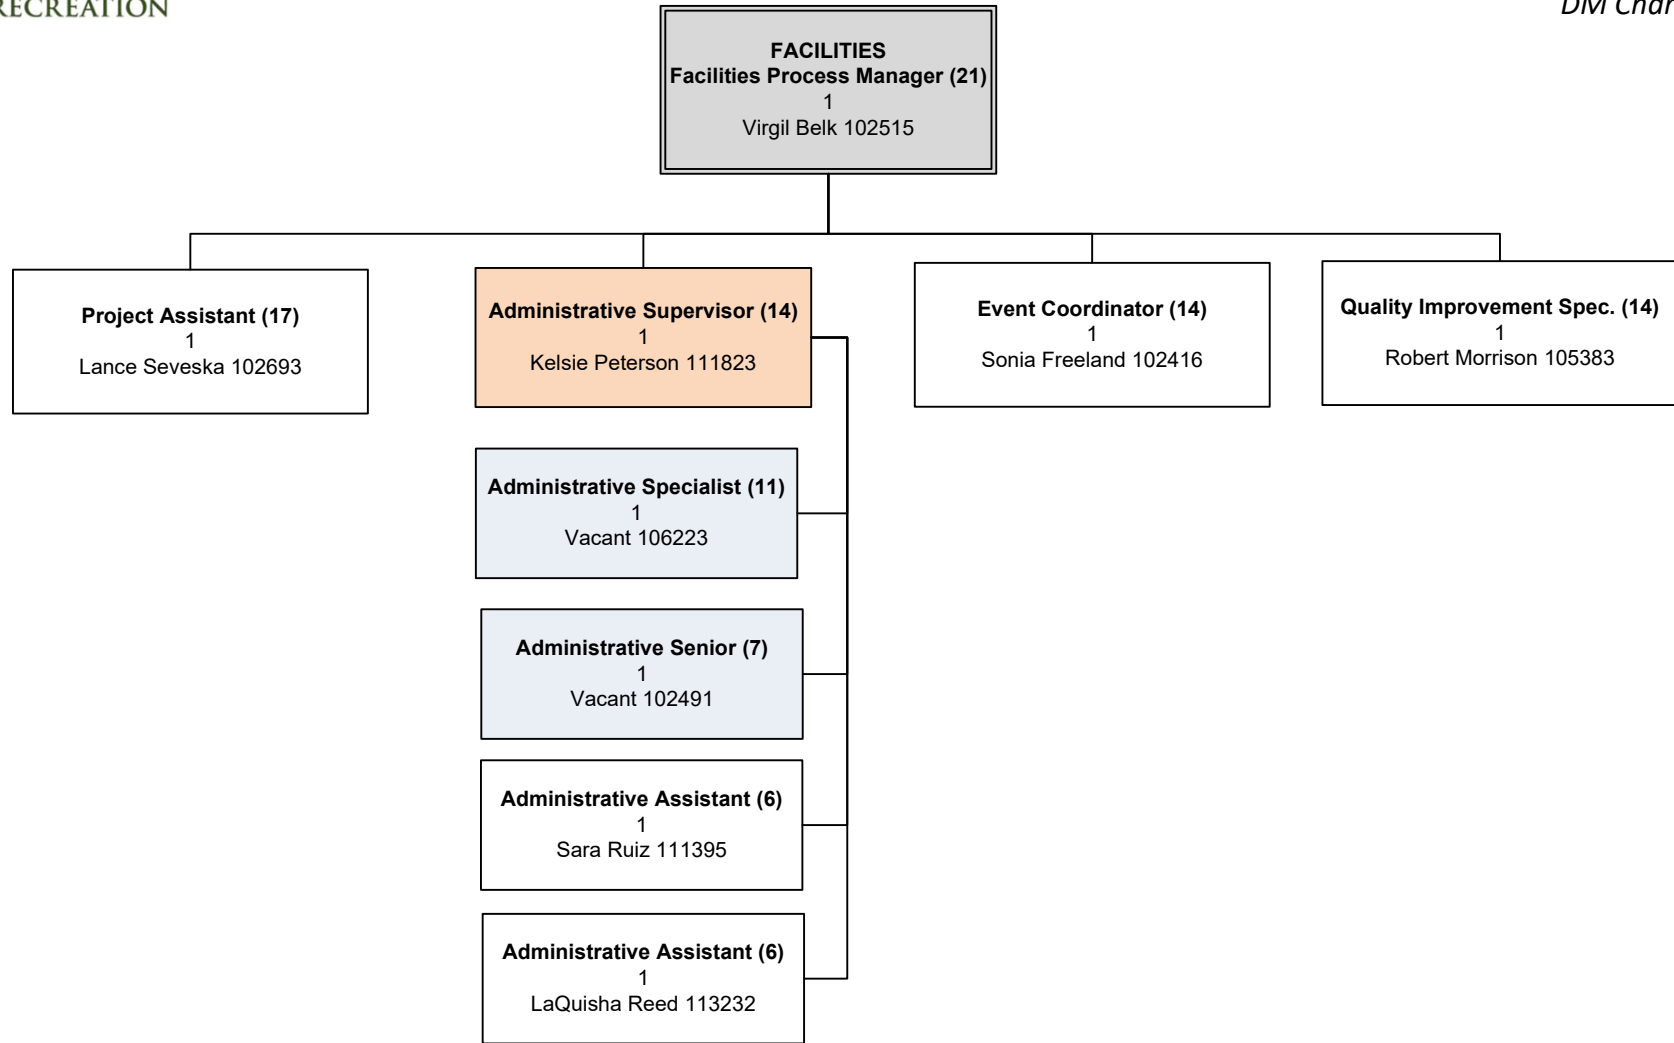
RECREATION

DM Char

FACILITIES
Facilities Process Manager (21)
1
Virgil Belk 102515

Project Assistant (17)
1
Lance Seveska 102693

Administrative Supervisor (14)
1
Kelsie Peterson 111823

Event Coordinator (14)
1
Sonia Freeland 102416

Quality Improvement Spec. (14)
1
Robert Morrison 105383

Administrative Specialist (11)
1
Vacant 106223

Administrative Senior (7)
1
Vacant 102491

Administrative Assistant (6)
1
Sara Ruiz 111395

Administrative Assistant (6)
1
LaQuisha Reed 113232